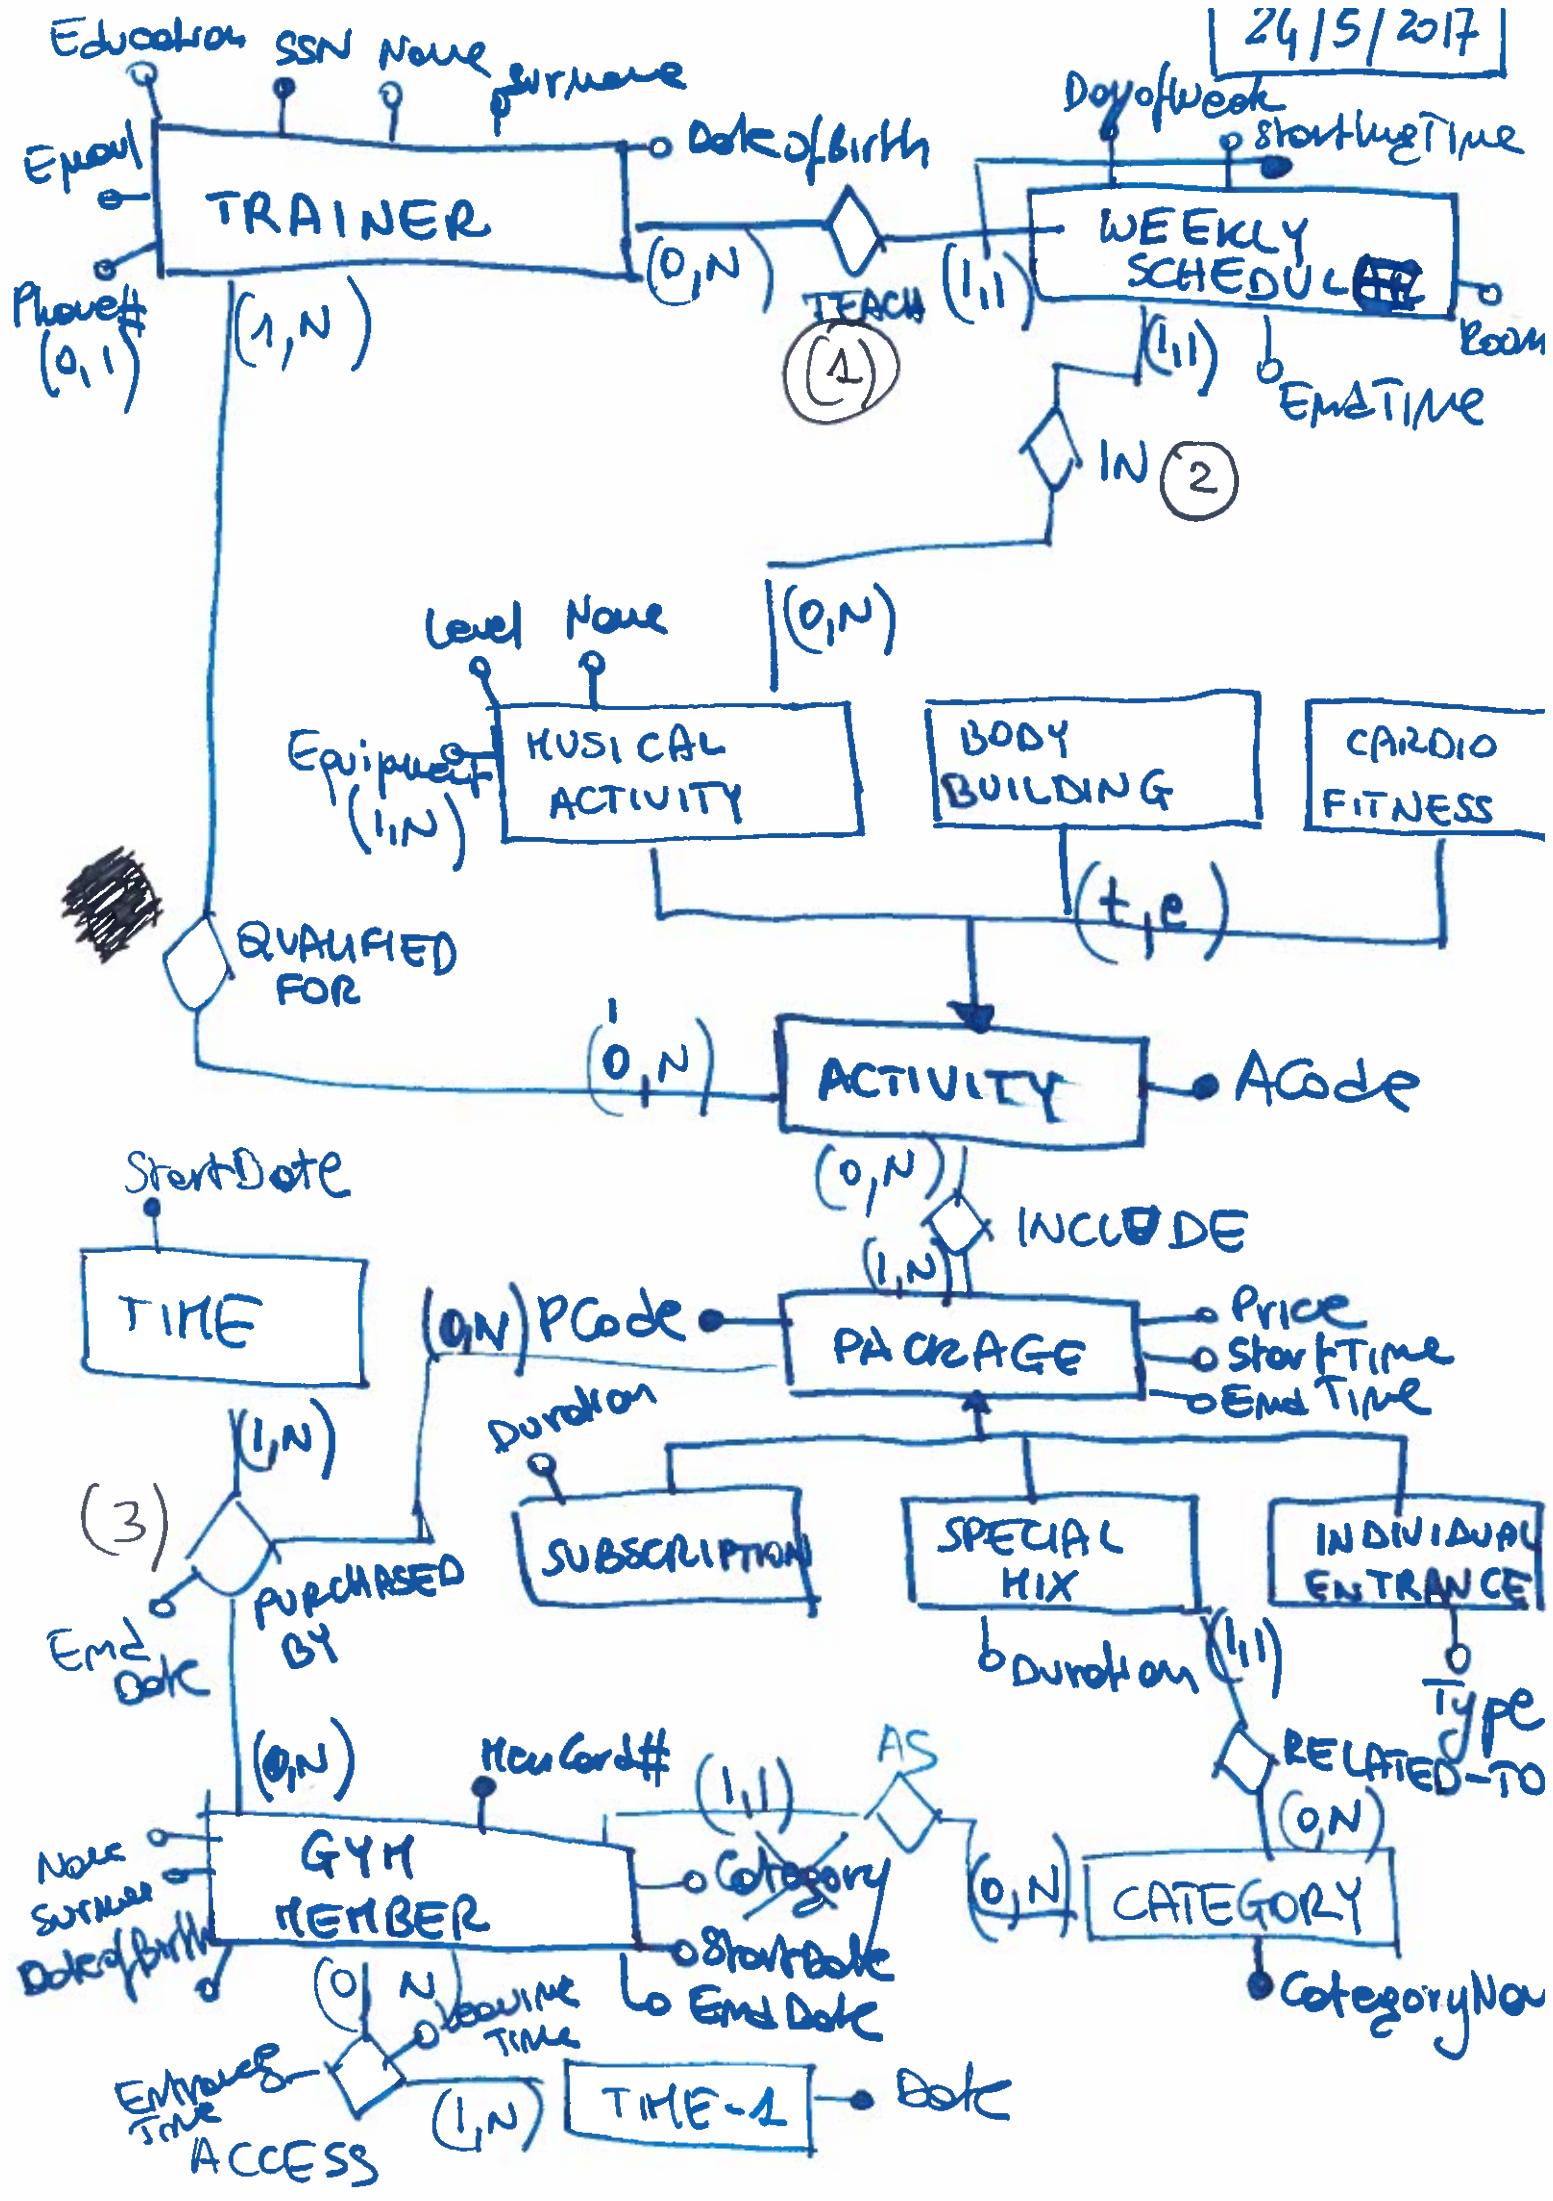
24/5/2017

Education SSN Name Surname
Email
TRAINER
Date of Birth
Phone#
(0,1)
(1,N)
(0,N)
TEACH
(1)
(1,1)
DayofWeek
StartingTime
WEEKLY SCHEDULE
Room
(1,1)
EndTime
IN (2)
(0,N)
Level Name
Equipment
(1,N)
MUSICAL ACTIVITY
BODY BUILDING
CARDIO FITNESS
(t,e)
QUALIFIED FOR
(0,N)
ACTIVITY
ACode
(0,N)
INCLUDE
(1,N)
StartDate
TIME
(0,N) PCode
PACKAGE
Price
StartTime
EndTime
Duration
SUBSCRIPTION
SPECIAL MIX
INDIVIDUAL ENTRANCE
(1,N)
(3)
PURCHASED BY
End Date
Duration
(1,1)
Type
RELATED-TO
(0,N)
MemCard#
(1,1)
AS
(0,N)
GYM MEMBER
Name
Surname
DateofBirth
Category
StartDate
EndDate
CATEGORY
CategoryName
(0,N)
LeavingTime
EntranceTime
ACCESS
(1,N)
TIME-1
Date